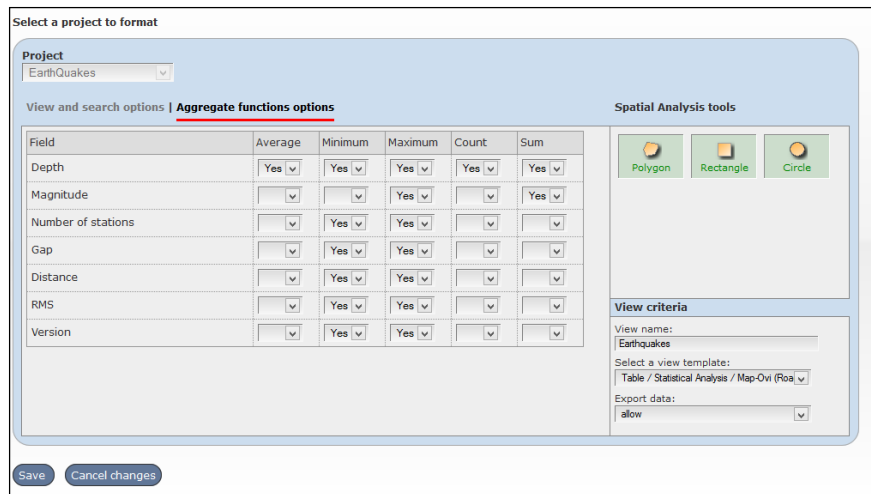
Select a project to format

Project
EarthQuakes

View and search options | Aggregate functions options

Spatial Analysis tools

| Field | Average | Minimum | Maximum | Count | Sum |
|---|---|---|---|---|---|
| Depth | Yes | Yes | Yes | Yes | Yes |
| Magnitude | | | Yes | | Yes |
| Number of stations | | Yes | Yes | | |
| Gap | | Yes | Yes | | |
| Distance | | Yes | Yes | | |
| RMS | | Yes | Yes | | |
| Version | | Yes | Yes | | |

Polygon
Rectangle
Circle

View criteria
View name:
Earthquakes
Select a view template:
Table / Statistical Analysis / Map-Ovi (Roa
Export data:
allow

Save
Cancel changes